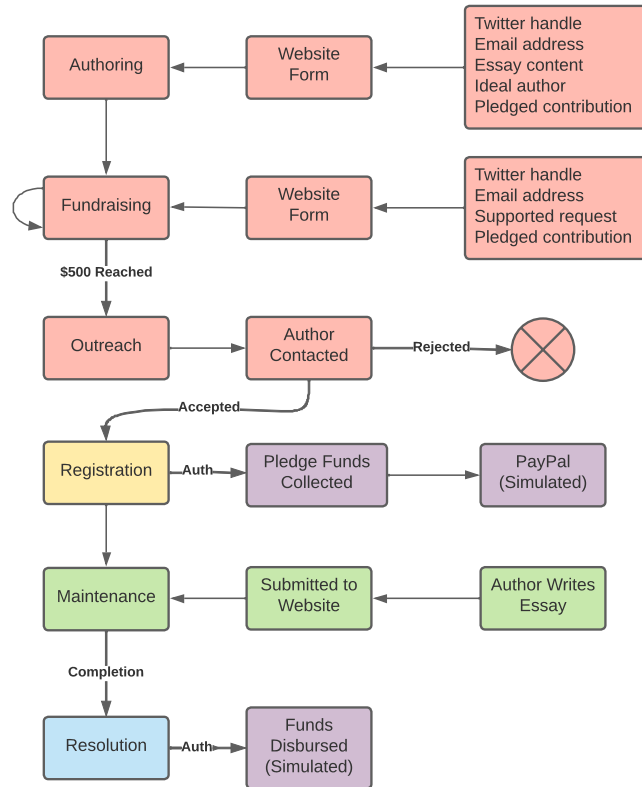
Twitter handle
Email address
Essay content
Ideal author
Pledged contribution

Website Form

Authoring

Twitter handle
Email address
Supported request
Pledged contribution

Website Form

Fundraising

$500 Reached

Outreach

Author Contacted

Rejected

Accepted

Registration

Auth

Pledge Funds Collected

PayPal (Simulated)

Maintenance

Submitted to Website

Author Writes Essay

Completion

Resolution

Auth

Funds Disbursed (Simulated)